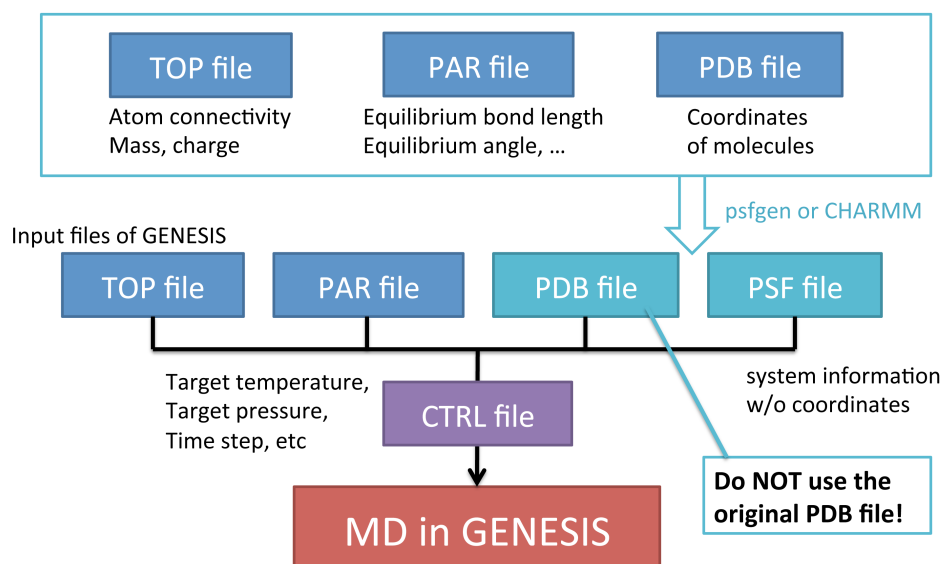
TOP file
Atom connectivity
Mass, charge

PAR file
Equilibrium bond length
Equilibrium angle, …

PDB file
Coordinates
of molecules

psfgen or CHARMM

Input files of GENESIS

TOP file

PAR file

PDB file

PSF file

Target temperature,
Target pressure,
Time step, etc

CTRL file

system information
w/o coordinates

Do NOT use the original PDB file!

MD in GENESIS